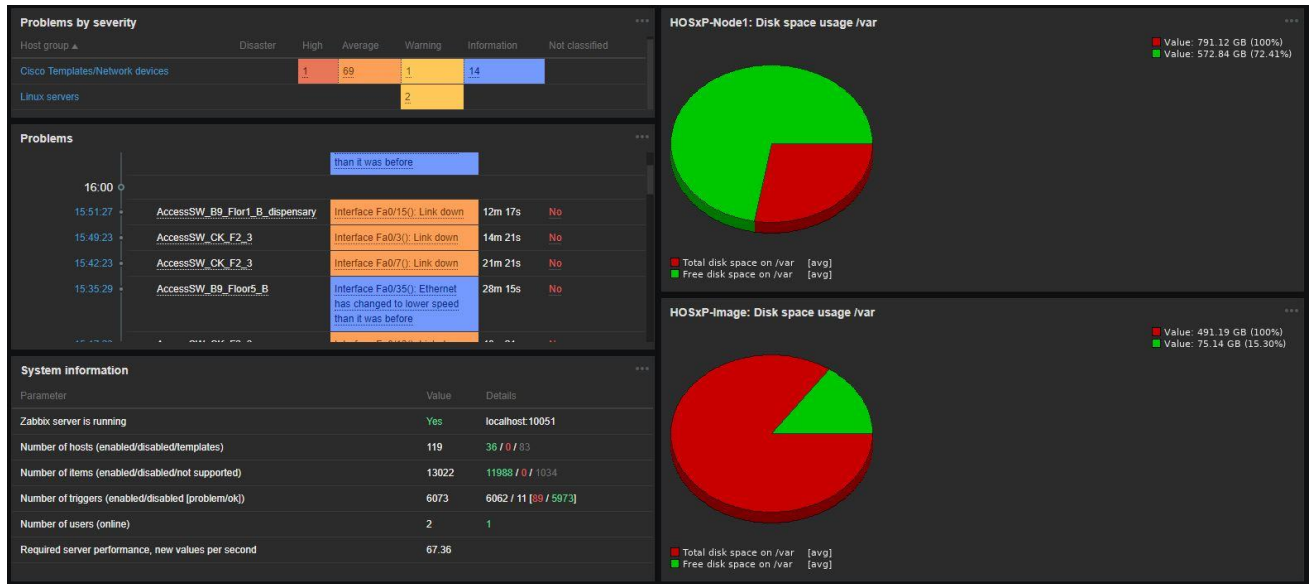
Problems by severity

| Host group ▲ | Disaster | High | Average | Warning | Information | Not classified |
|---|---|---|---|---|---|---|
| Cisco Templates/Network devices | | 1 | 69 | 1 | 14 | |
| Linux servers | | | | 2 | | |

Problems

than it was before

16:00

| 15:51:27 | AccessSW_B9_Flor1_B_dispensary | Interface Fa0/15(): Link down | 12m 17s | No |
|---|---|---|---|---|
| 15:49:23 | AccessSW_CK_F2_3 | Interface Fa0/3(): Link down | 14m 21s | No |
| 15:42:23 | AccessSW_CK_F2_3 | Interface Fa0/7(): Link down | 21m 21s | No |
| 15:35:29 | AccessSW_B9_Floor5_B | Interface Fa0/35(): Ethernet has changed to lower speed than it was before | 28m 15s | No |

System information

| Parameter | Value | Details |
|---|---|---|
| Zabbix server is running | Yes | localhost:10051 |
| Number of hosts (enabled/disabled/templates) | 119 | 36 / 0 / 83 |
| Number of items (enabled/disabled/not supported) | 13022 | 11988 / 0 / 1034 |
| Number of triggers (enabled/disabled [problem/ok]) | 6073 | 6062 / 11 [89 / 5973] |
| Number of users (online) | 2 | 1 |
| Required server performance, new values per second | 67.36 | |

HOSxP-Node1: Disk space usage /var

Value: 791.12 GB (100%)
Value: 572.84 GB (72.41%)

Total disk space on /var [avg]
Free disk space on /var [avg]

HOSxP-Image: Disk space usage /var

Value: 491.19 GB (100%)
Value: 75.14 GB (15.30%)

Total disk space on /var [avg]
Free disk space on /var [avg]